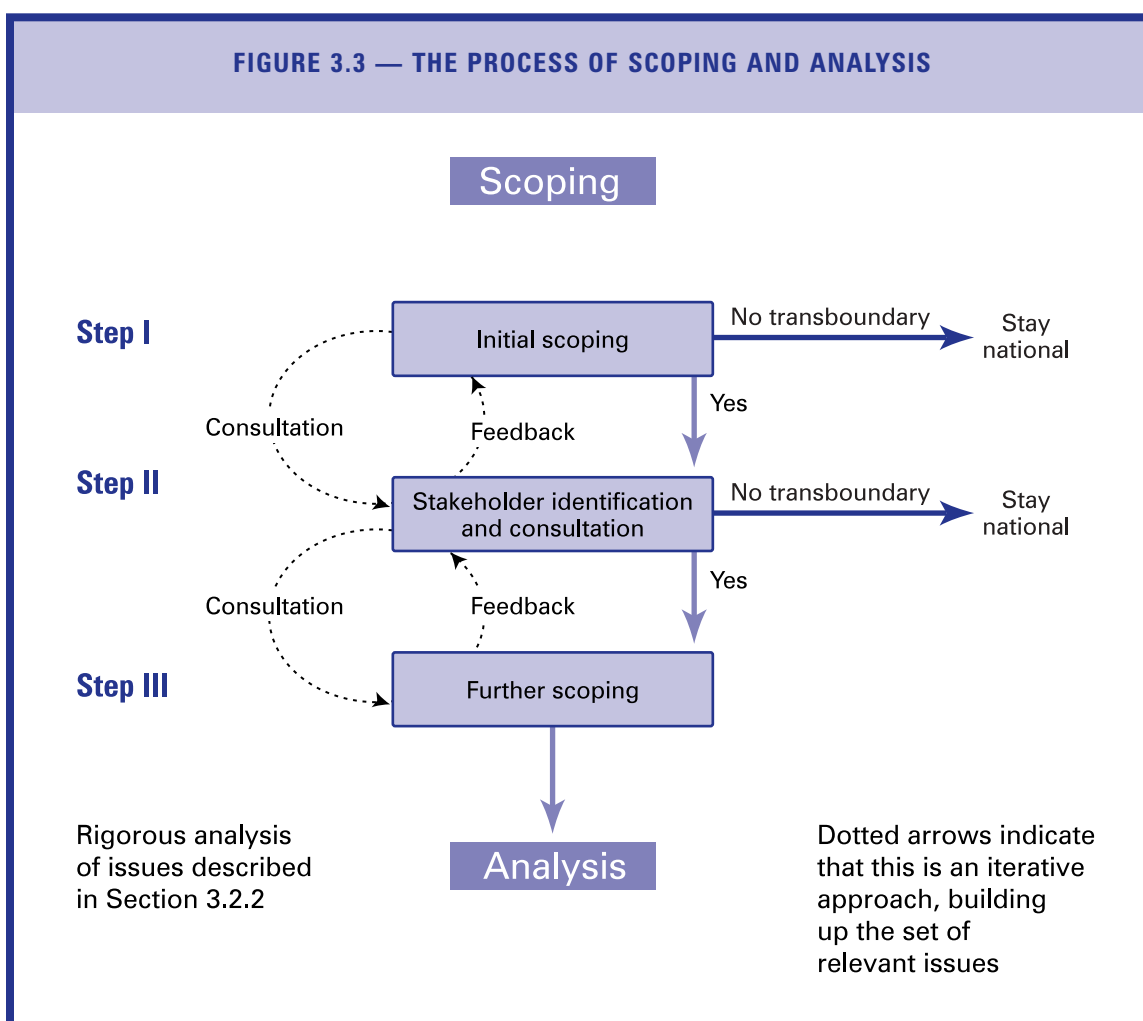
FIGURE 3.3 — THE PROCESS OF SCOPING AND ANALYSIS

Scoping

Step I

Initial scoping

No transboundary

Stay national

Consultation

Feedback

Yes

Step II

Stakeholder identification and consultation

No transboundary

Stay national

Consultation

Feedback

Yes

Step III

Further scoping

Rigorous analysis of issues described in Section 3.2.2

Analysis

Dotted arrows indicate that this is an iterative approach, building up the set of relevant issues